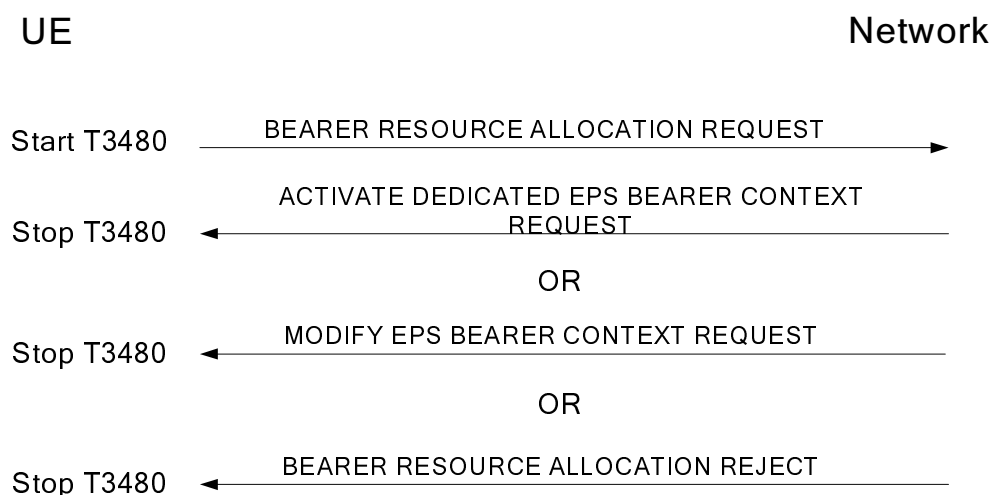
UE

Network

Start T3480

BEARER RESOURCE ALLOCATION REQUEST

ACTIVATE DEDICATED EPS BEARER CONTEXT REQUEST

Stop T3480

OR

MODIFY EPS BEARER CONTEXT REQUEST

Stop T3480

OR

BEARER RESOURCE ALLOCATION REJECT

Stop T3480